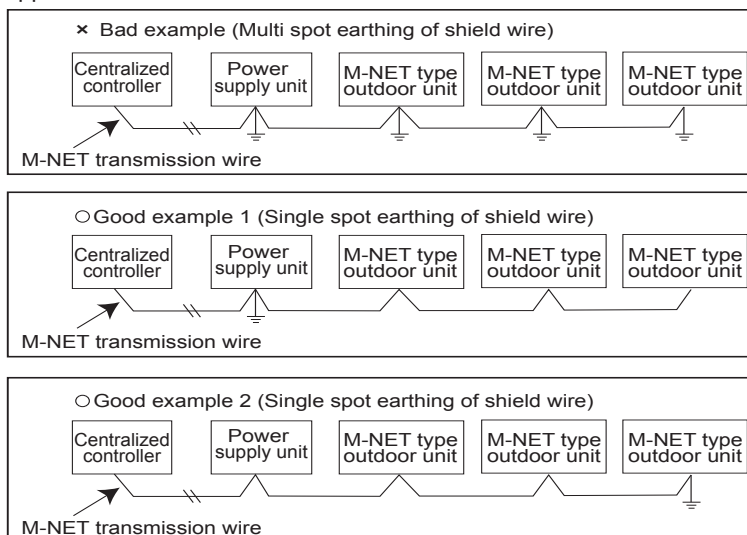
× Bad example (Multi spot earthing of shield wire)

Centralized controller

Power supply unit

M-NET type outdoor unit

M-NET type outdoor unit

M-NET type outdoor unit

M-NET transmission wire

○ Good example 1 (Single spot earthing of shield wire)

Centralized controller

Power supply unit

M-NET type outdoor unit

M-NET type outdoor unit

M-NET type outdoor unit

M-NET transmission wire

○ Good example 2 (Single spot earthing of shield wire)

Centralized controller

Power supply unit

M-NET type outdoor unit

M-NET type outdoor unit

M-NET type outdoor unit

M-NET transmission wire